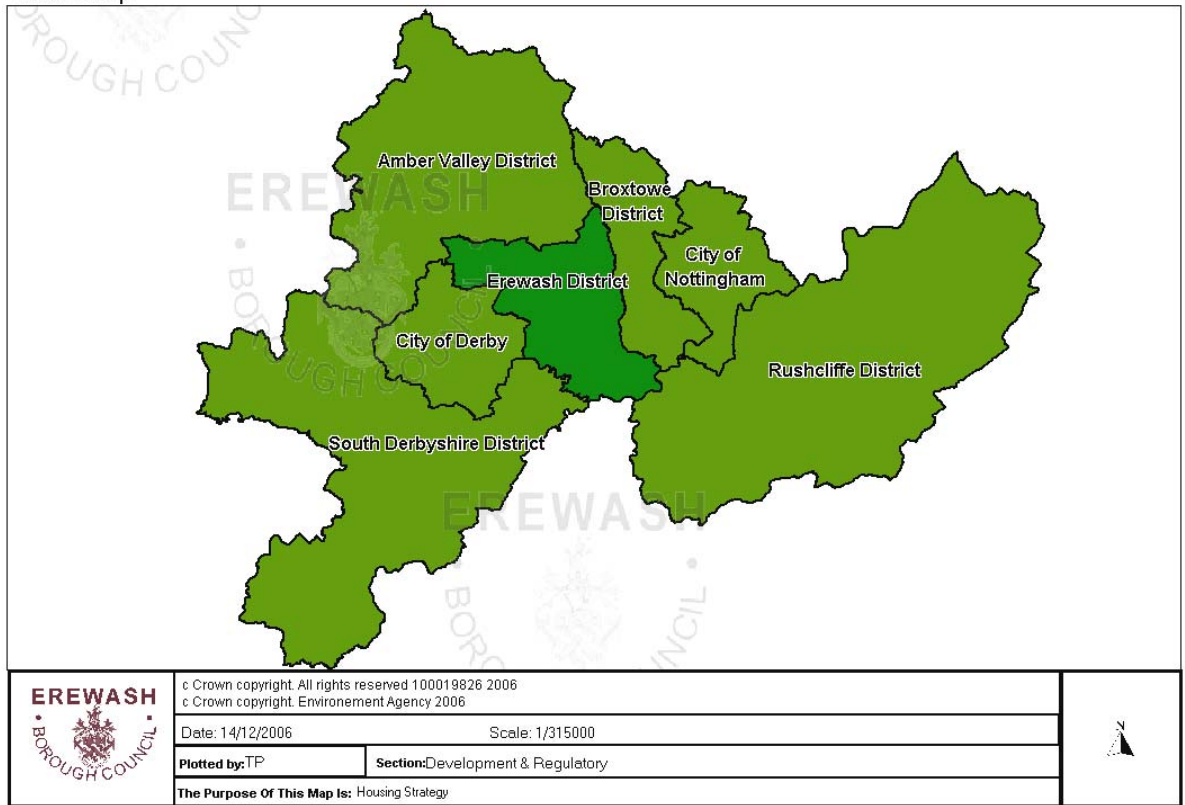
BOROUGH COUNCIL

EREWASH

BOROUGH COUNCIL

EREWASH

BOROUGH COUNCIL

Amber Valley District

Broxtowe District

City of Nottingham

Erewash District

City of Derby

Rushcliffe District

South Derbyshire District

EREWASH
BOROUGH COUNCIL

c Crown copyright. All rights reserved 100019826 2006
c Crown copyright. Environement Agency 2006

Date: 14/12/2006

Scale: 1/315000

Plotted by: TP

Section: Development & Regulatory

The Purpose Of This Map Is: Housing Strategy

N